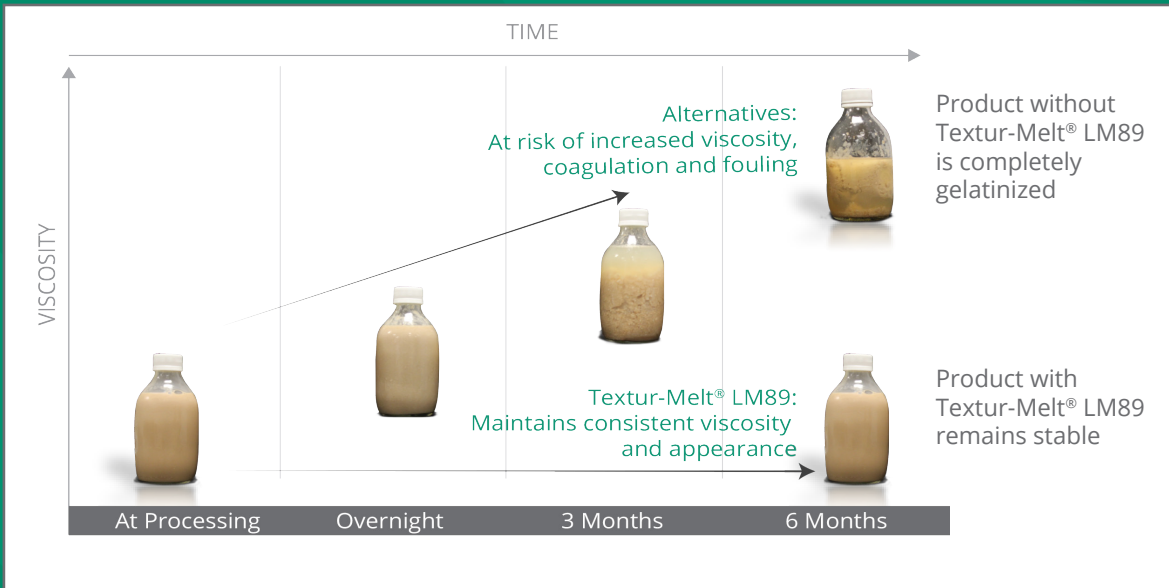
TIME

VISCOSITY

Alternatives:
At risk of increased viscosity, coagulation and fouling

Product without Textur-Melt® LM89 is completely gelatinized

Textur-Melt® LM89:
Maintains consistent viscosity and appearance

Product with Textur-Melt® LM89 remains stable

At Processing | Overnight | 3 Months | 6 Months